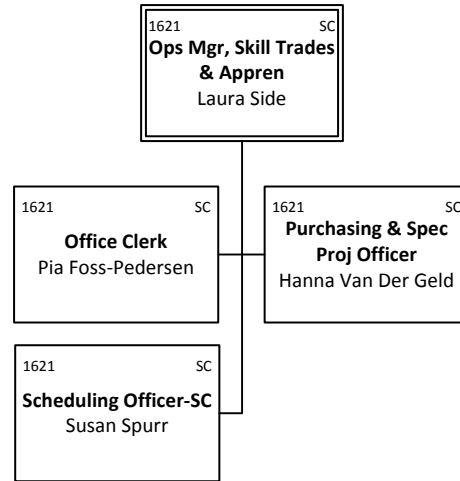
1621 SC
**Ops Mgr, Skill Trades & Appren**
Laura Side

1621 SC
**Office Clerk**
Pia Foss-Pedersen

1621 SC
**Purchasing & Spec Proj Officer**
Hanna Van Der Geld

1621 SC
**Scheduling Officer-SC**
Susan Spurr